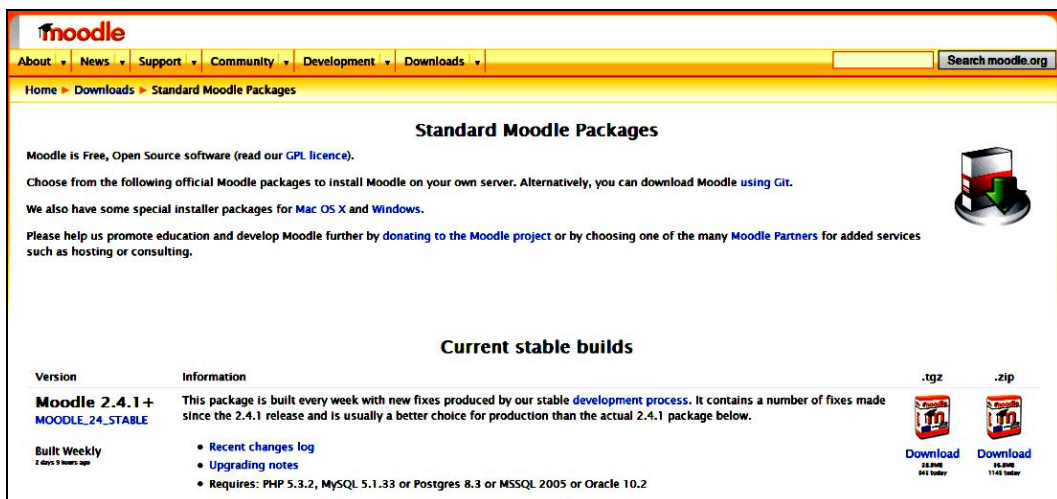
moodle

About | News | Support | Community | Development | Downloads |

Search moodle.org

Home ► Downloads ► Standard Moodle Packages

Standard Moodle Packages

Moodle is Free, Open Source software (read our GPL licence).

Choose from the following official Moodle packages to install Moodle on your own server. Alternatively, you can download Moodle using Git.

We also have some special installer packages for Mac OS X and Windows.

Please help us promote education and develop Moodle further by donating to the Moodle project or by choosing one of the many Moodle Partners for added services such as hosting or consulting.

Current stable builds

| Version | Information | .tgz | .zip |
|---|---|---|---|
| Moodle 2.4.1+ MOODLE_24_STABLE | This package is built every week with new fixes produced by our stable development process. It contains a number of fixes made since the 2.4.1 release and is usually a better choice for production than the actual 2.4.1 package below. | | |
| Built Weekly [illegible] | • Recent changes log • Upgrading notes • Requires: PHP 5.3.2, MySQL 5.1.33 or Postgres 8.3 or MSSQL 2005 or Oracle 10.2 | Download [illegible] | Download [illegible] |